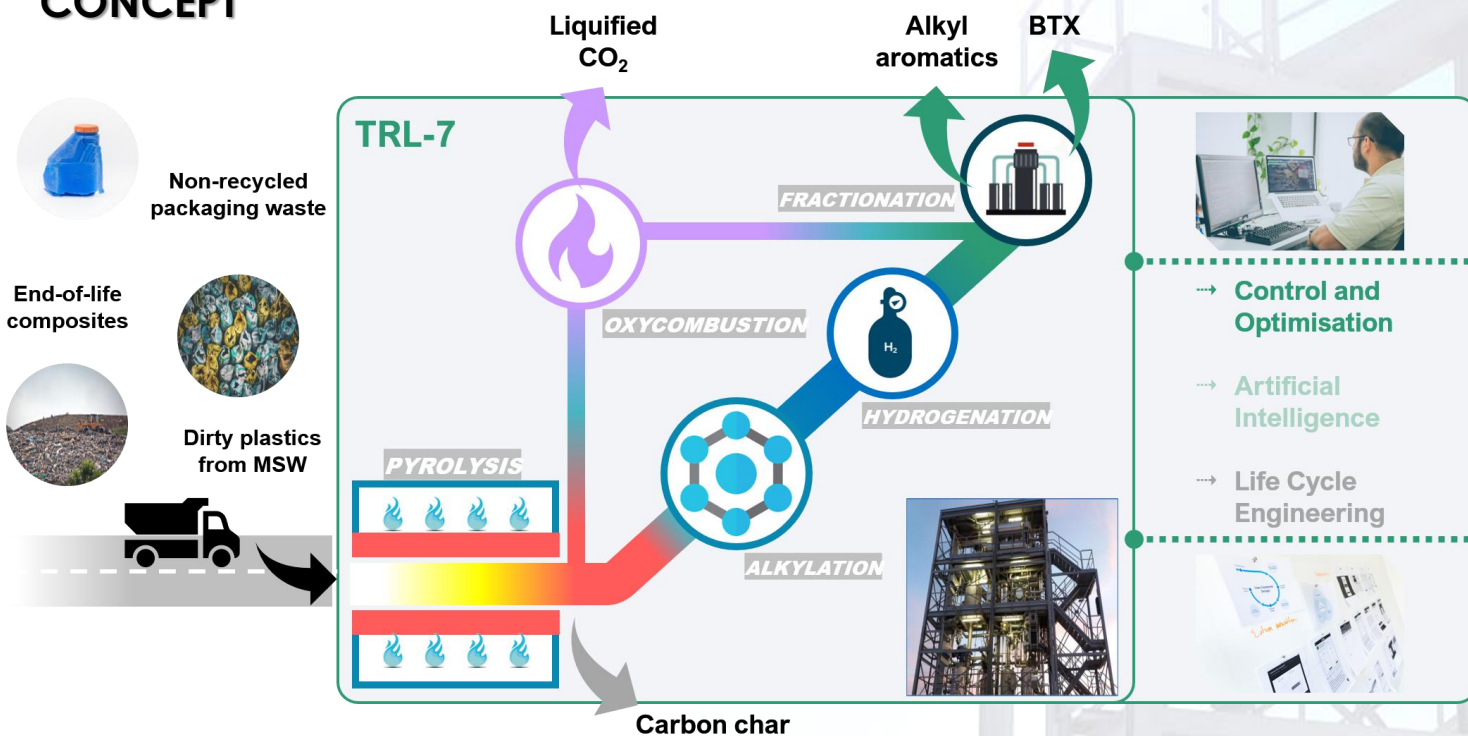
CONCEPT

Liquified $CO_2$

Alkyl aromatics

BTX

TRL-7

Non-recycled packaging waste

End-of-life composites

Dirty plastics from MSW

FRACTIONATION

OXYCOMBUSTION

$H_2$

HYDROGENATION

PYROLYSIS

ALKYLATION

Carbon char

⇢ Control and Optimisation

⇢ Artificial Intelligence

⇢ Life Cycle Engineering